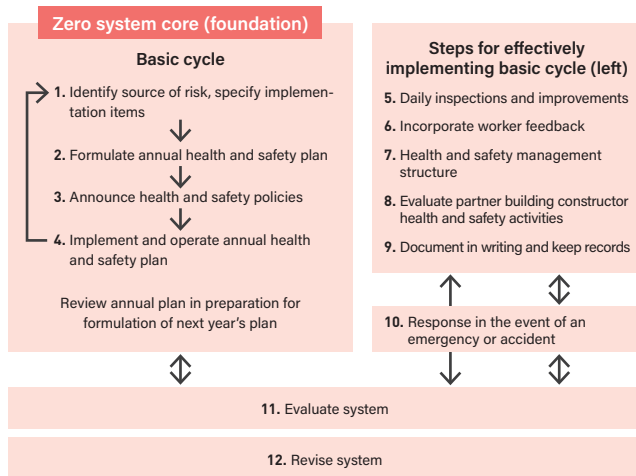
Zero system core (foundation)

Basic cycle

1. Identify source of risk, specify implementation items

2. Formulate annual health and safety plan

3. Announce health and safety policies

4. Implement and operate annual health and safety plan

Review annual plan in preparation for formulation of next year's plan

Steps for effectively implementing basic cycle (left)

5. Daily inspections and improvements

6. Incorporate worker feedback

7. Health and safety management structure

8. Evaluate partner building constructor health and safety activities

9. Document in writing and keep records

10. Response in the event of an emergency or accident

11. Evaluate system

12. Revise system